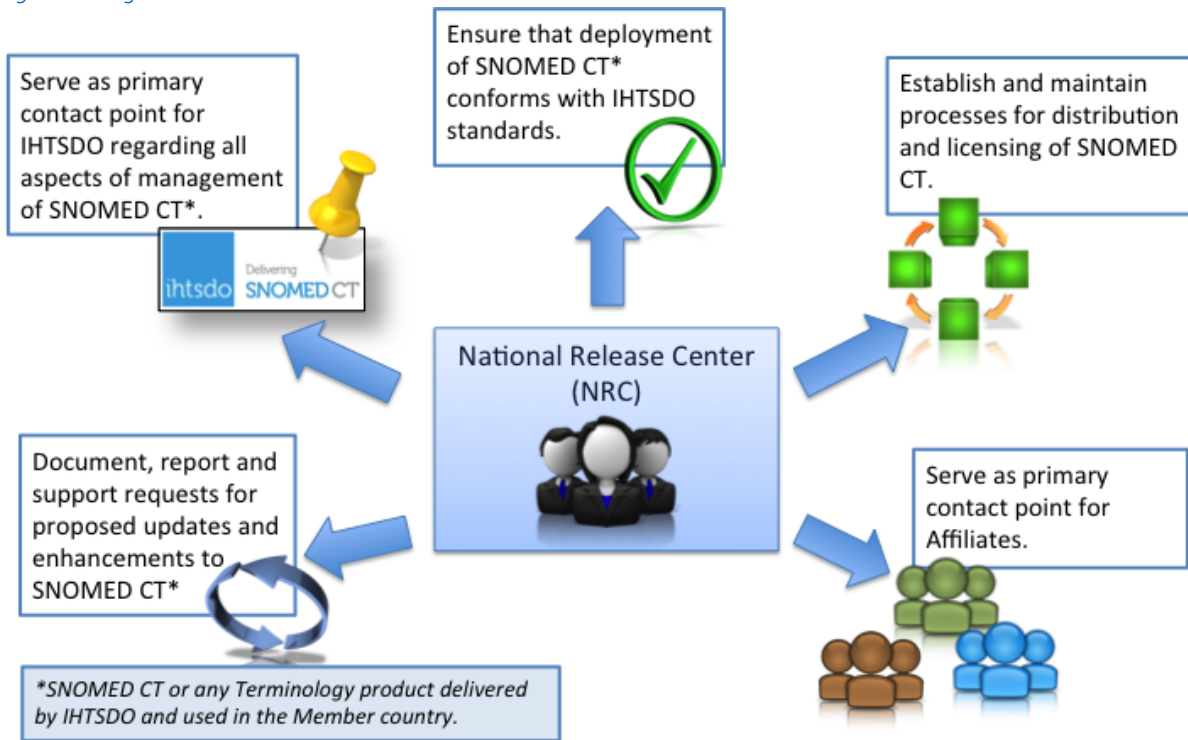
Ensure that deployment of SNOMED CT* conforms with IHTSDO standards.

Serve as primary contact point for IHTSDO regarding all aspects of management of SNOMED CT*.

ihtsdo Delivering SNOMED CT

Establish and maintain processes for distribution and licensing of SNOMED CT.

National Release Center (NRC)

Document, report and support requests for proposed updates and enhancements to SNOMED CT*

Serve as primary contact point for Affiliates.

*SNOMED CT or any Terminology product delivered by IHTSDO and used in the Member country.